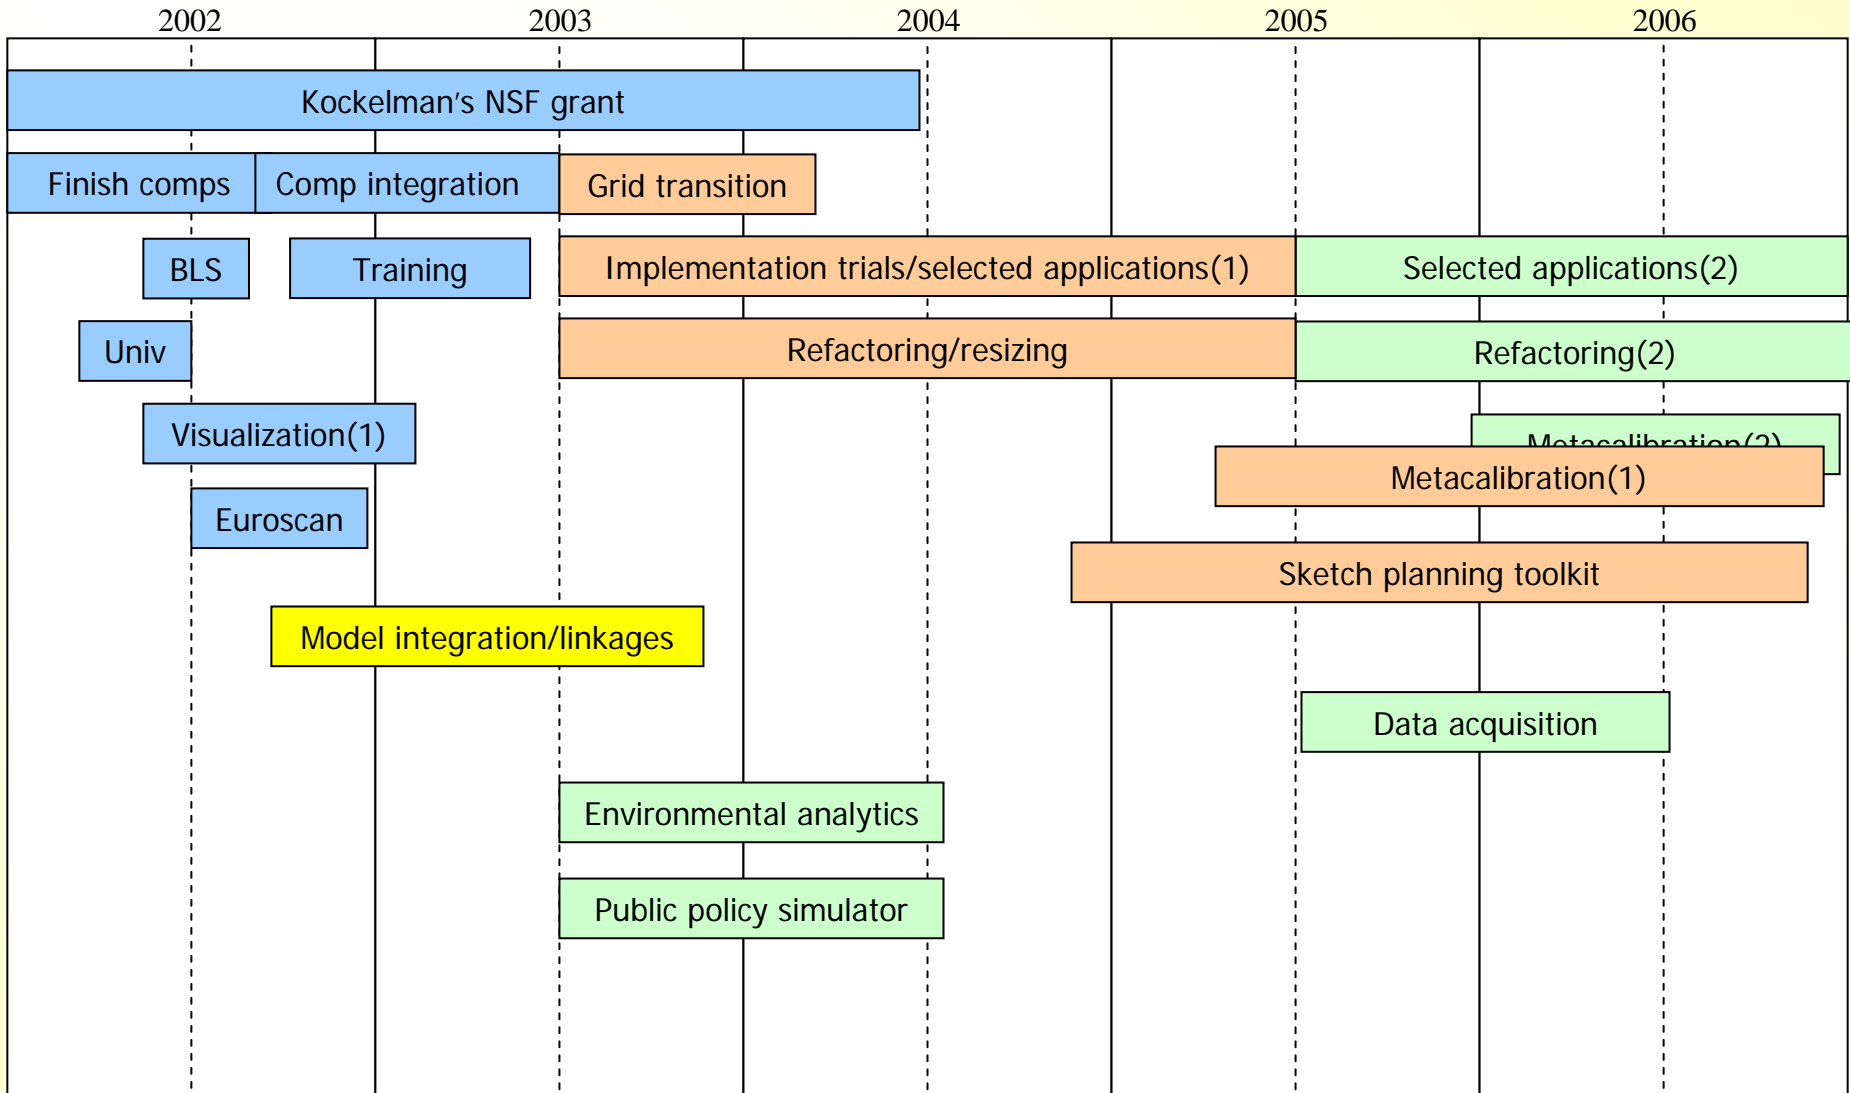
2002 2003 2004 2005 2006

Kockelman's NSF grant

Finish comps

Comp integration

Grid transition

BLS

Training

Implementation trials/selected applications(1)

Selected applications(2)

Univ

Refactoring/resizing

Refactoring(2)

Visualization(1)

Metacalibration(2)

Metacalibration(1)

Euroscan

Sketch planning toolkit

Model integration/linkages

Data acquisition

Environmental analytics

Public policy simulator